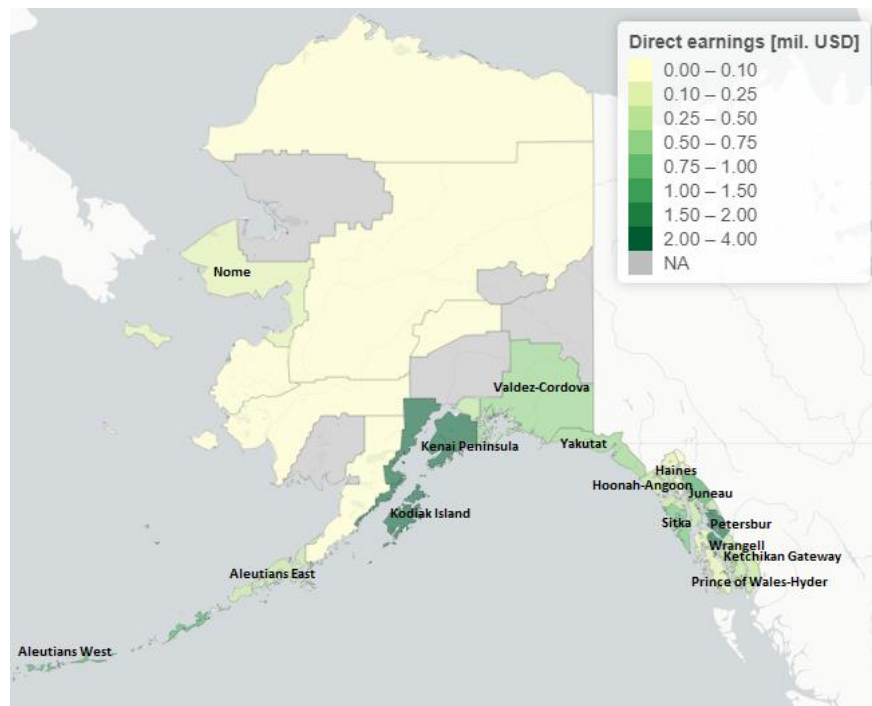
Direct earnings [mil. USD]
0.00 – 0.10
0.10 – 0.25
0.25 – 0.50
0.50 – 0.75
0.75 – 1.00
1.00 – 1.50
1.50 – 2.00
2.00 – 4.00
NA

Nome
Valdez-Cordova
Kenai Peninsula
Yakutat
Haines
Hoonah-Angoon
Juneau
Kodiak Island
Sitka
Petersbur
Wrangell
Ketchikan Gateway
Prince of Wales-Hyder
Aleutians East
Aleutians West